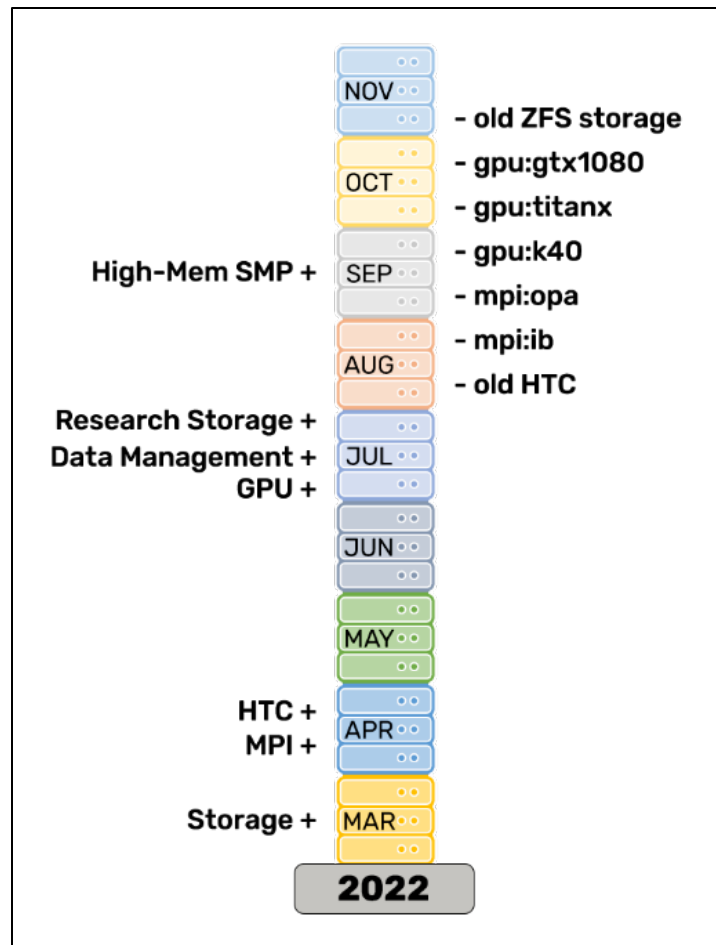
NOV
- old ZFS storage
OCT
- gpu:gtx1080
- gpu:titanx
High-Mem SMP +
SEP
- gpu:k40
- mpi:opa
AUG
- mpi:ib
- old HTC
Research Storage +
Data Management +
JUL
GPU +
JUN
MAY
HTC +
APR
MPI +
Storage +
MAR
2022